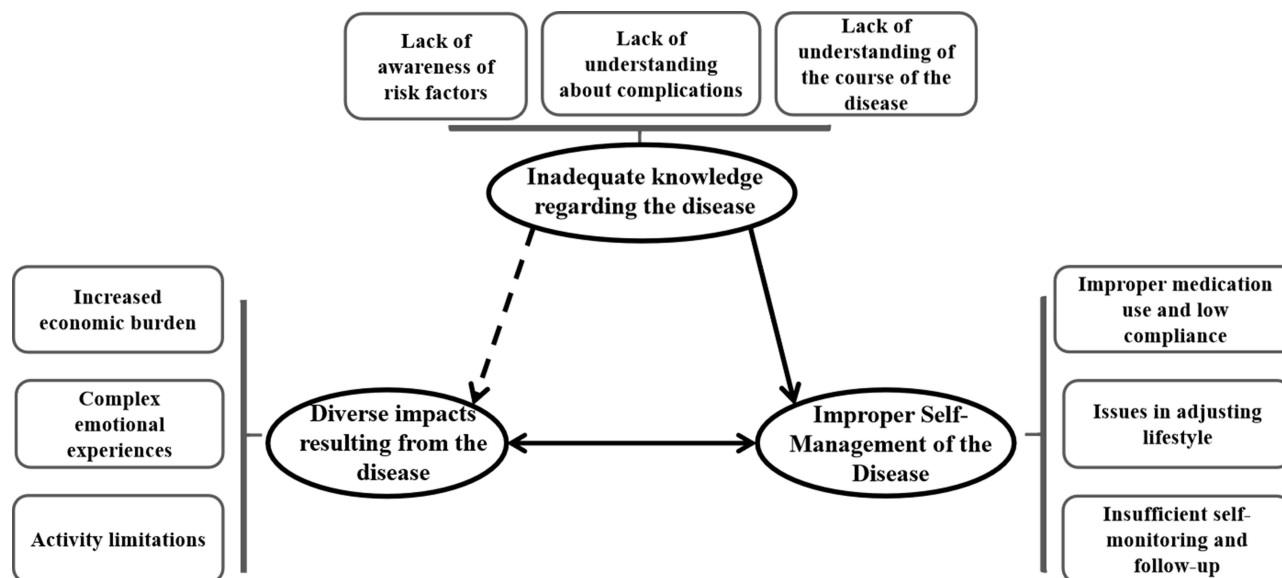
Lack of awareness of risk factors

Lack of understanding about complications

Lack of understanding of the course of the disease

Inadequate knowledge regarding the disease

Increased economic burden

Complex emotional experiences

Activity limitations

Diverse impacts resulting from the disease

Improper Self-Management of the Disease

Improper medication use and low compliance

Issues in adjusting lifestyle

Insufficient self-monitoring and follow-up